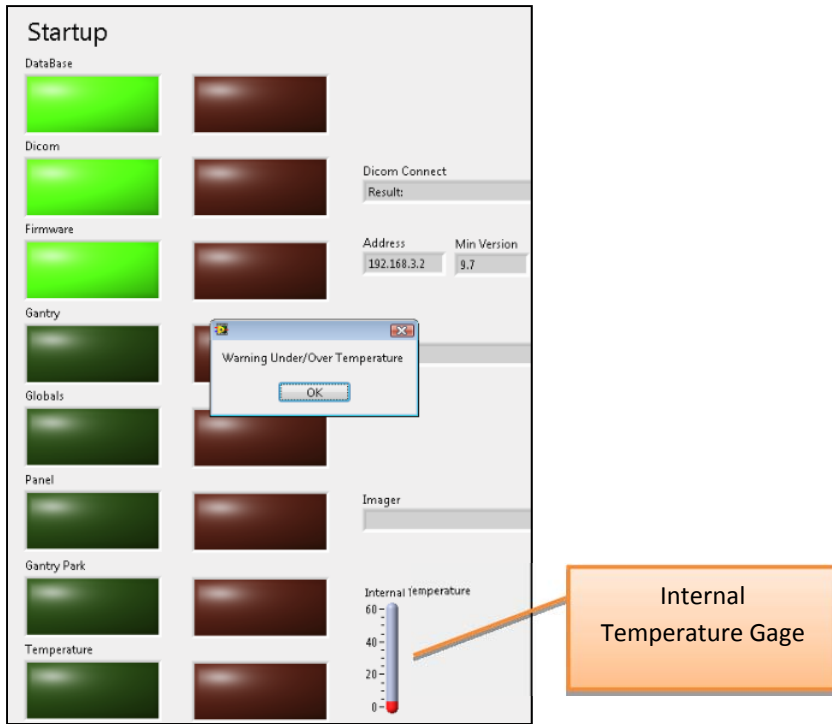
Startup

DataBase

Dicom

Dicom Connect

Result:

Firmware

Address

192.168.3.2

Min Version

9.7

Gantry

Warning Under/Over Temperature

OK

Globals

Panel

Imager

Gantry Park

Internal Temperature

60

40

20

0

Temperature

Internal Temperature Gage